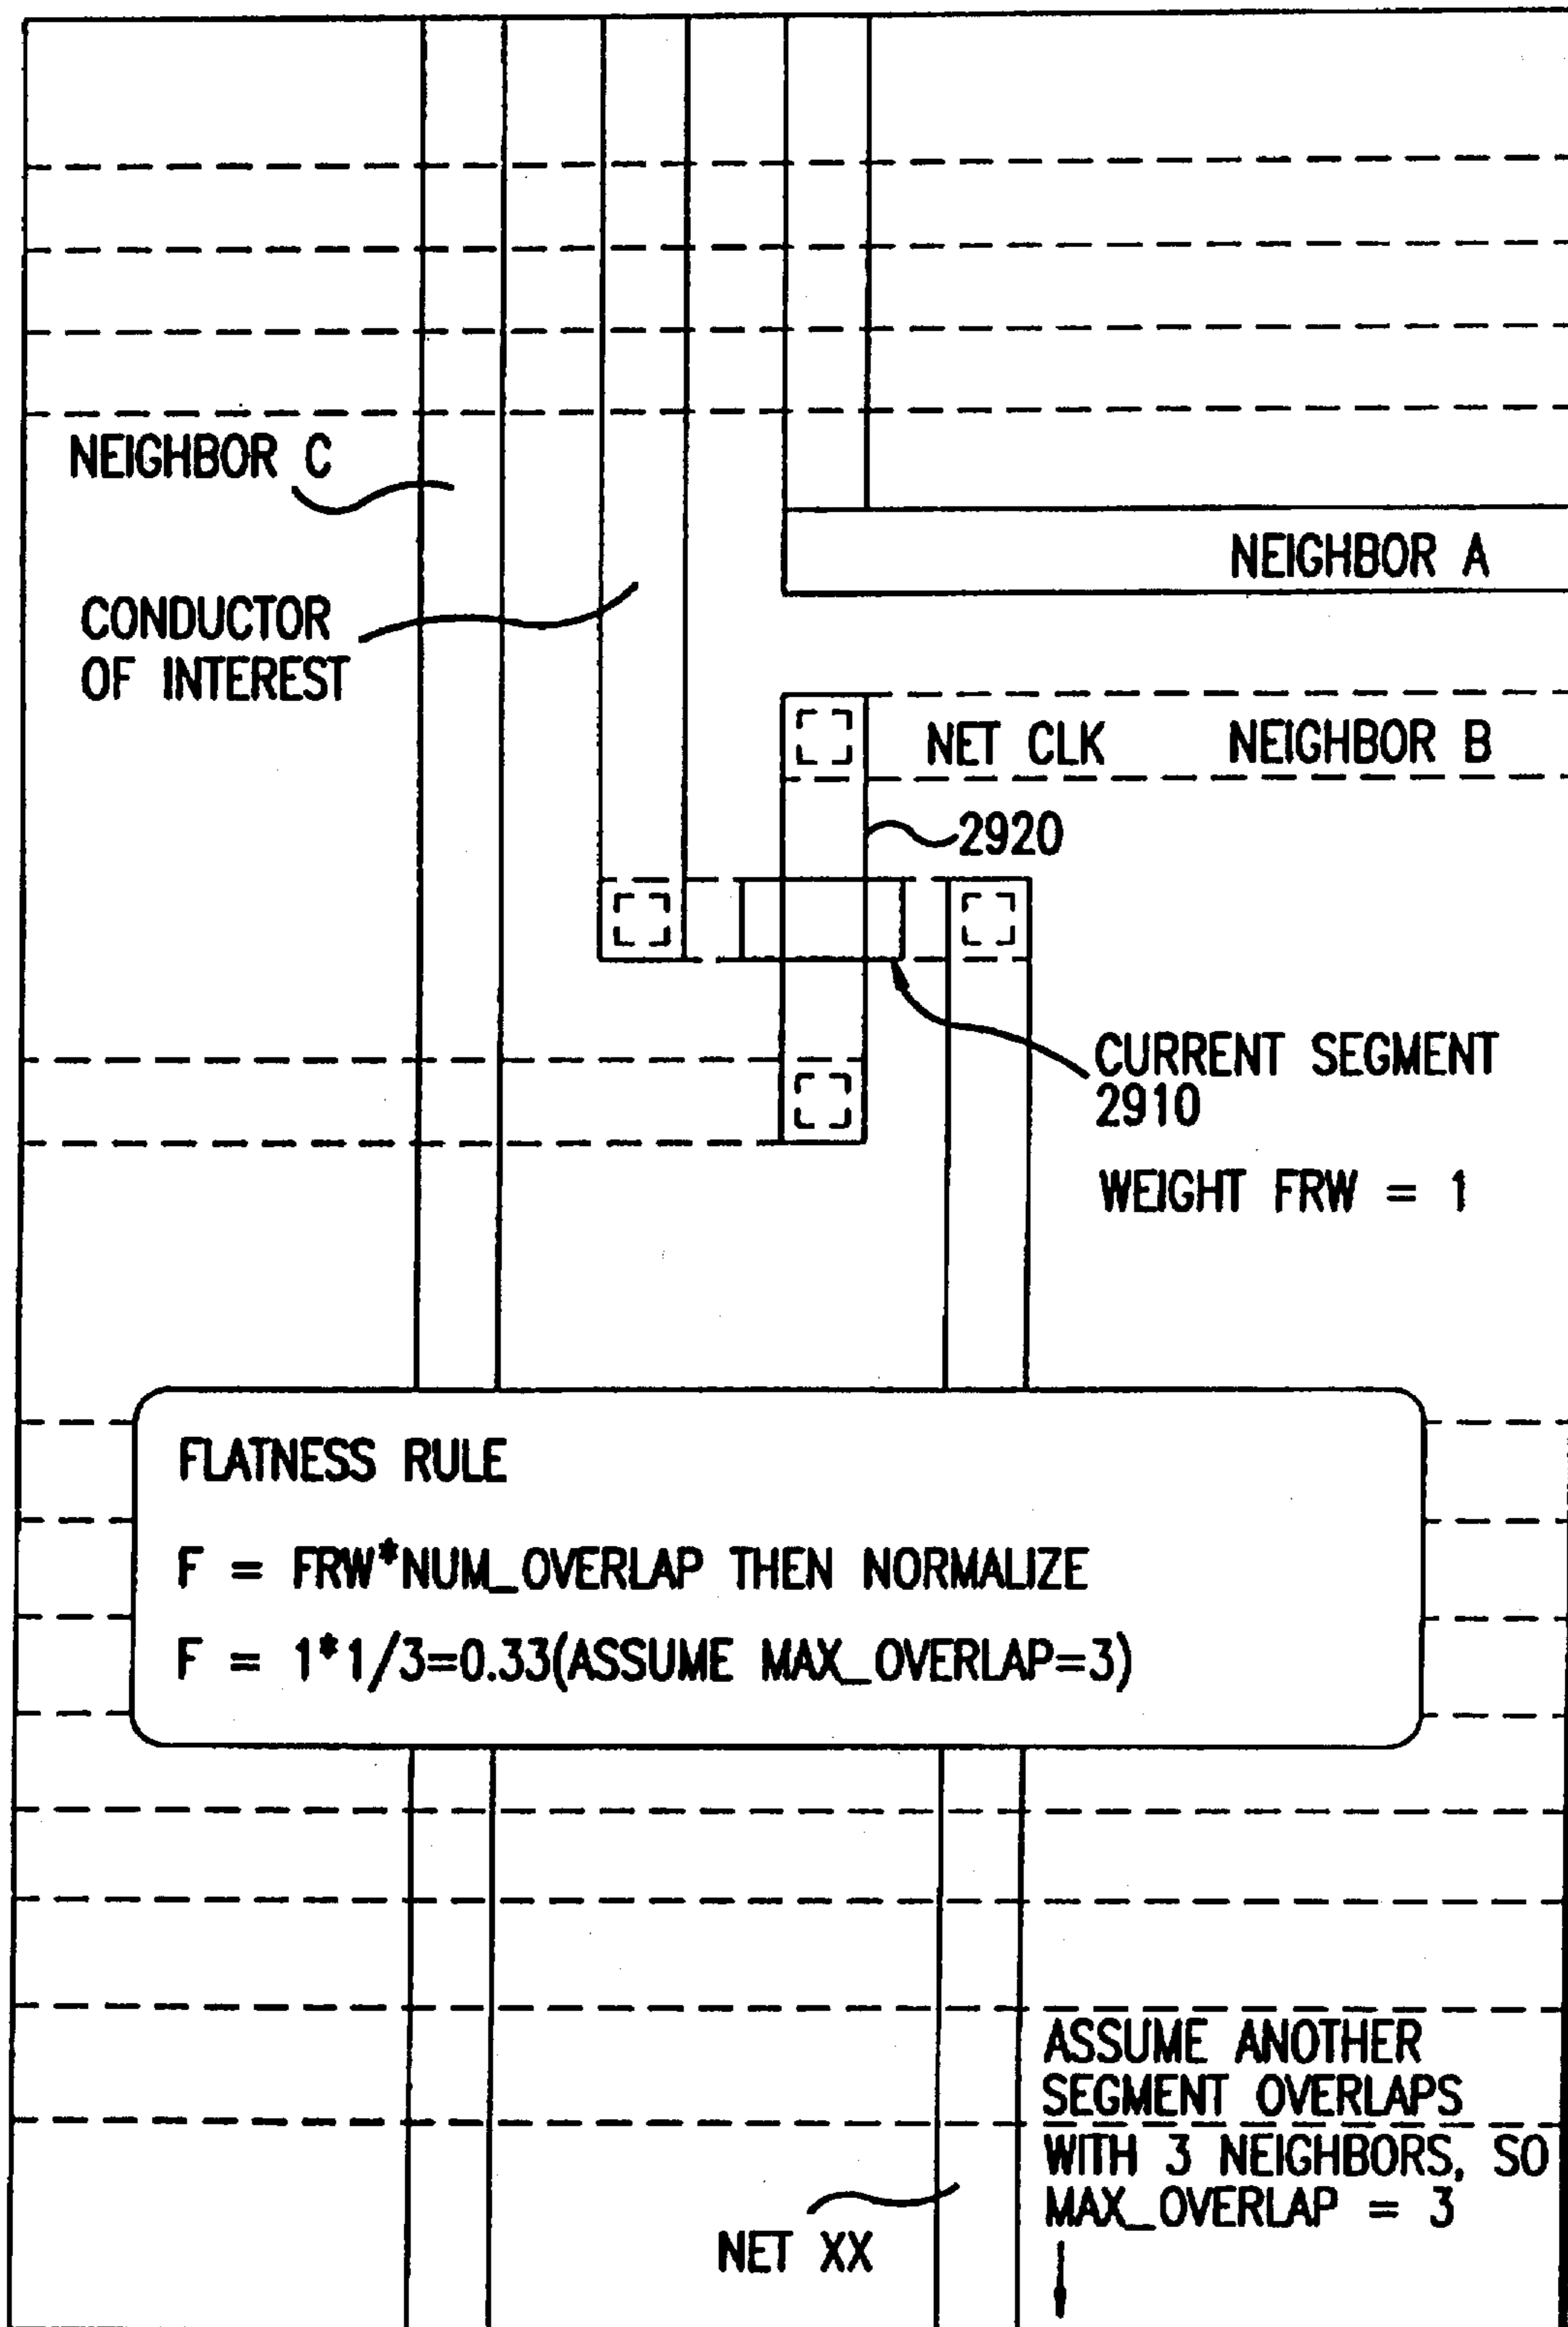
NEIGHBOR C

CONDUCTOR OF INTEREST

NEIGHBOR A

NET CLK

NEIGHBOR B

2920

CURRENT SEGMENT 2910

WEIGHT FRW = 1

FLATNESS RULE

F = FRW*NUM_OVERLAP THEN NORMALIZE

F = 1*1/3=0.33(ASSUME MAX_OVERLAP=3)

ASSUME ANOTHER SEGMENT OVERLAPS WITH 3 NEIGHBORS, SO MAX_OVERLAP = 3

NET XX